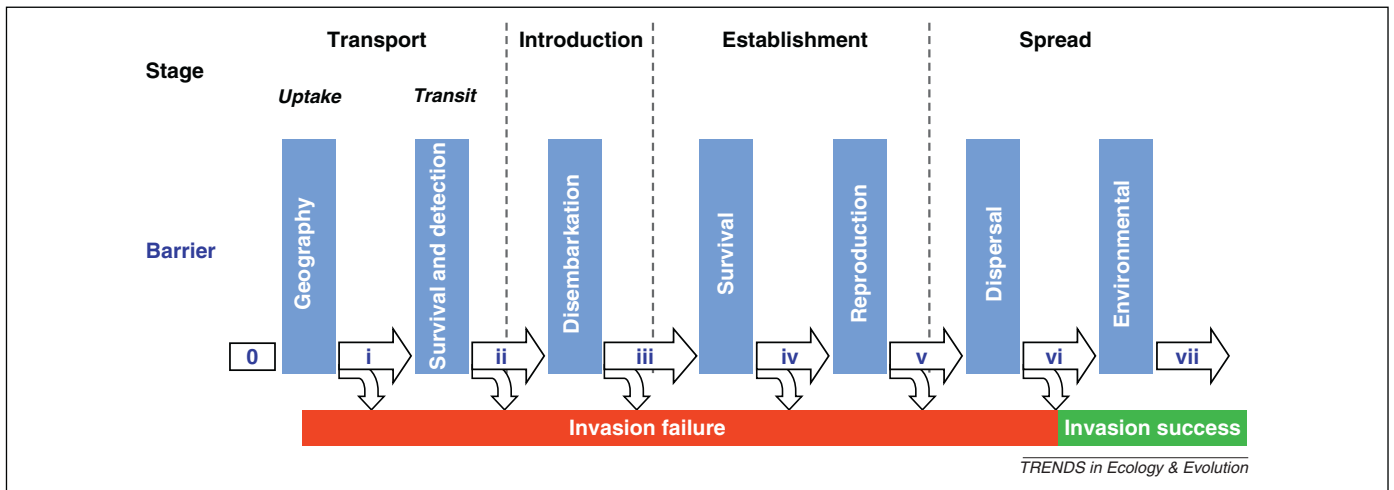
Stage

Transport

Uptake

Transit

Introduction

Establishment

Spread

Barrier

Geography

Survival and detection

Disembarkation

Survival

Reproduction

Dispersal

Environmental

0

i

ii

iii

iv

v

vi

vii

Invasion failure

Invasion success

TRENDS in Ecology & Evolution